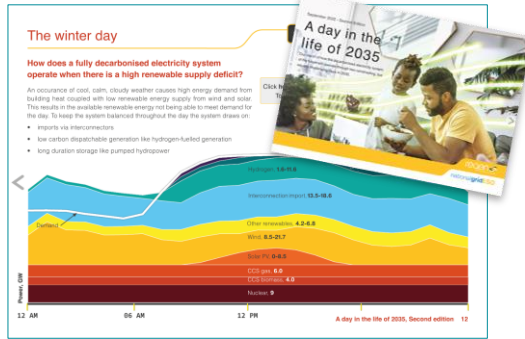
The winter day

How does a fully decarbonised electricity system operate when there is a high renewable supply deficit?

An occurance of cool, calm, cloudy weather causes high energy demand from building heat coupled with low renewable energy supply from wind and solar. This results in the available renewable energy not being able to meet demand for the day. To keep the system balanced throughout the day the system draws on:

• imports via interconnectors
• low carbon dispatchable generation like hydrogen-fuelled generation
• long duration storage like pumped hydropower

Click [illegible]

A day in the life of 2035

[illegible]

national grid ESO

Hydrogen: 1.8-11.0

Interconnector import: 13.5-18.6

Demand

Other renewables: 4.2-6.8

Wind: 8.5-21.7

Solar PV: 0-8.5

CCS gas: 6.0

CCS biomass: 4.0

Nuclear: 9

Power, GW

12 AM

06 AM

12 PM

A day in the life of 2035, Second edition 12